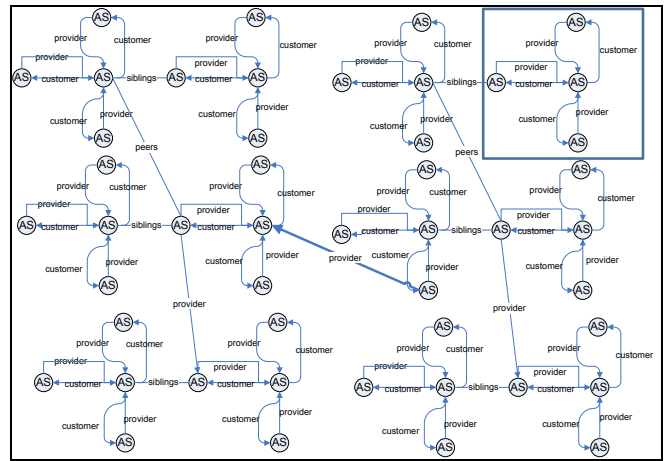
AS provider customer AS customer provider AS siblings AS provider customer AS customer provider AS customer provider AS customer provider AS peers

AS provider customer AS customer provider AS siblings AS provider customer AS customer provider AS customer provider AS customer provider AS peers

AS provider customer AS customer provider AS siblings AS provider customer AS customer provider AS customer provider AS customer provider AS provider

AS provider customer AS customer provider AS siblings AS provider customer AS customer provider AS customer provider AS customer provider AS provider

AS provider customer AS customer provider AS siblings AS provider customer AS customer provider AS customer provider AS customer provider AS

AS provider customer AS customer provider AS siblings AS provider customer AS customer provider AS customer provider AS customer provider AS